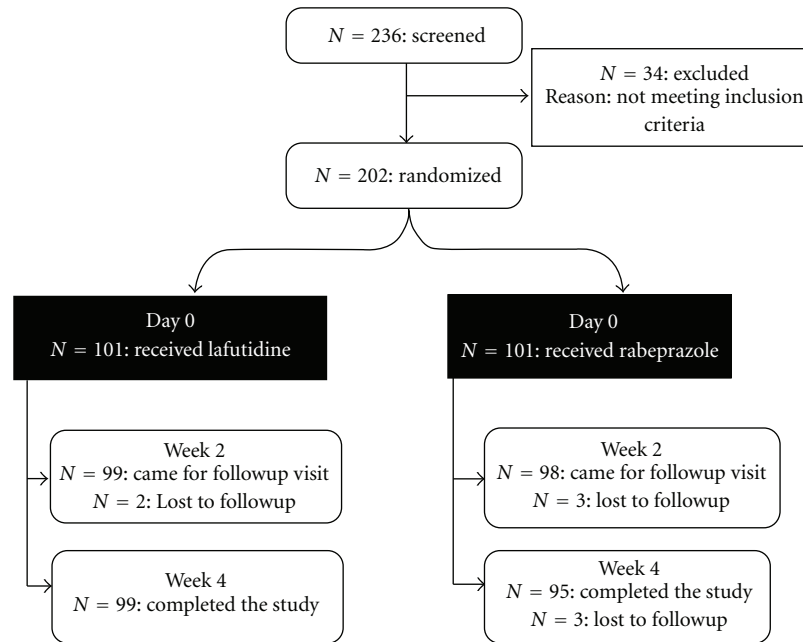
$N = 236$: screened

$N = 34$: excluded
Reason: not meeting inclusion criteria

$N = 202$: randomized

Day 0
$N = 101$: received lafutidine

Week 2
$N = 99$: came for followup visit
$N = 2$: Lost to followup

Week 4
$N = 99$: completed the study

Day 0
$N = 101$: received rabeprazole

Week 2
$N = 98$: came for followup visit
$N = 3$: lost to followup

Week 4
$N = 95$: completed the study
$N = 3$: lost to followup